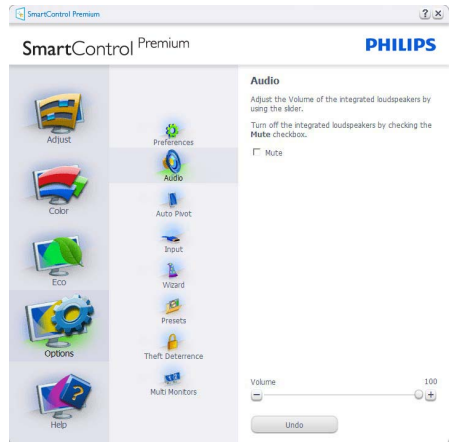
SmartControl Premium

SmartControl Premium

PHILIPS

Adjust

Color

Eco

Options

Help

Preferences

Audio

Auto Pivot

Input

Wizard

Presets

Theft Deterrence

Multi Monitors

Audio

Adjust the Volume of the integrated loudspeakers by using the slider.

Turn off the integrated loudspeakers by checking the **Mute** checkbox.

Mute

Volume

100

Undo